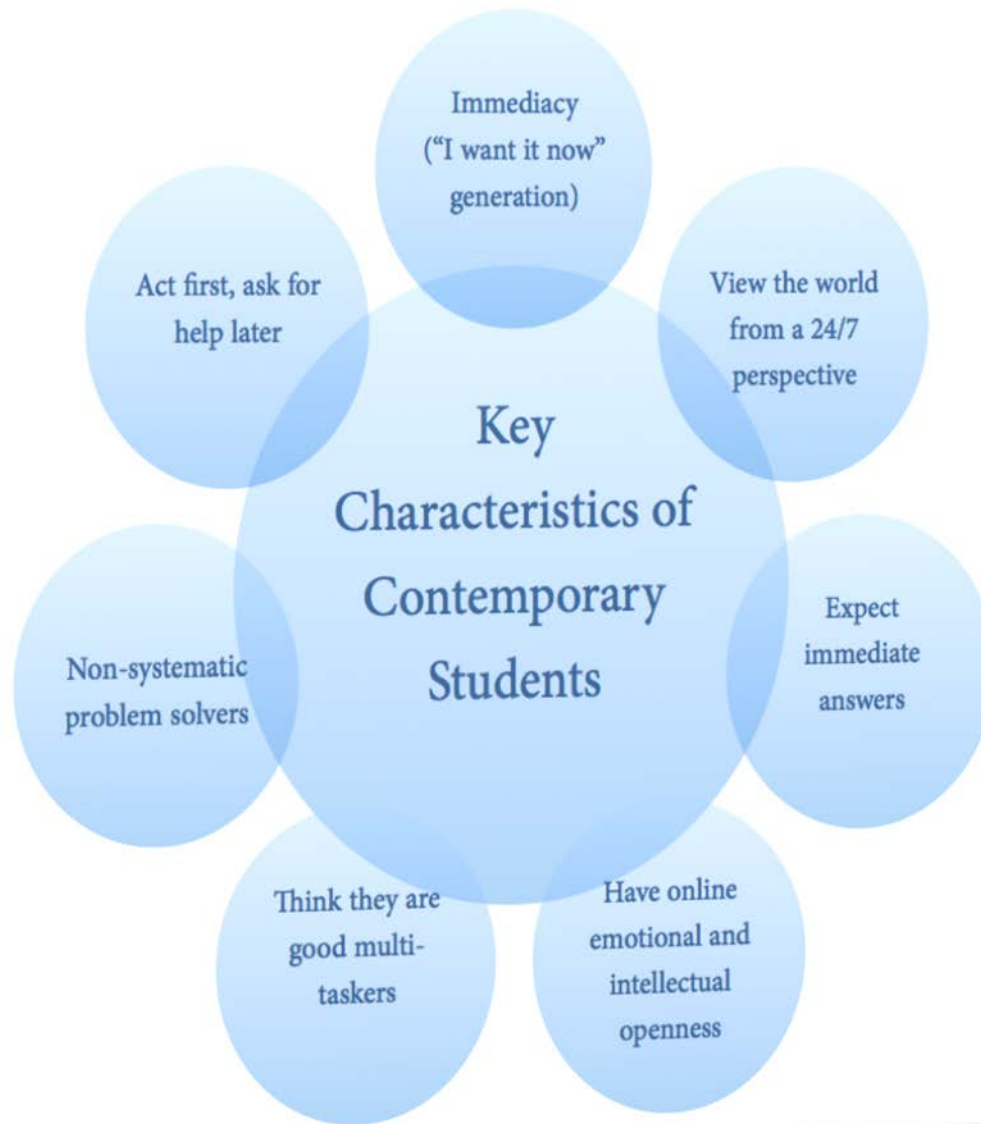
Key Characteristics of Contemporary Students

Immediacy ("I want it now" generation)

View the world from a 24/7 perspective

Expect immediate answers

Have online emotional and intellectual openness

Think they are good multi-taskers

Non-systematic problem solvers

Act first, ask for help later